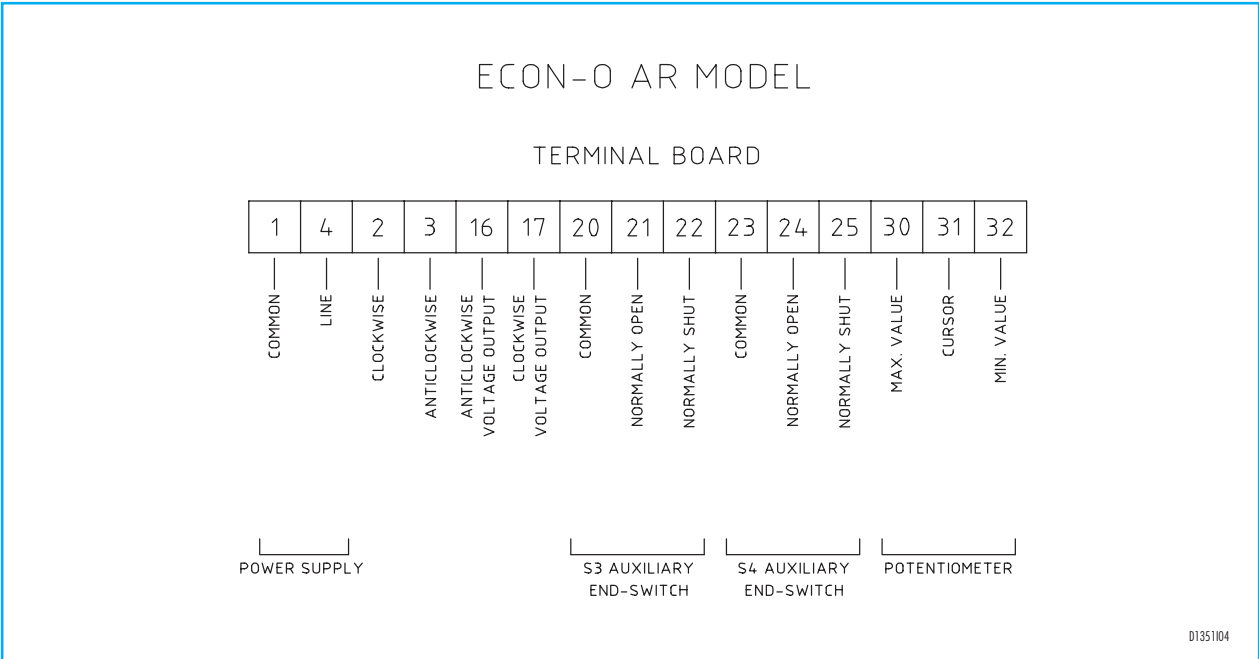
ECON-O AR MODEL

TERMINAL BOARD

| 1 | 4 | 2 | 3 | 16 | 17 | 20 | 21 | 22 | 23 | 24 | 25 | 30 | 31 | 32 |
|---|---|---|---|---|---|---|---|---|---|---|---|---|---|---|
| COMMON | LINE | CLOCKWISE | ANTICLOCKWISE | ANTICLOCKWISE VOLTAGE OUTPUT | CLOCKWISE VOLTAGE OUTPUT | COMMON | NORMALLY OPEN | NORMALLY SHUT | COMMON | NORMALLY OPEN | NORMALLY SHUT | MAX. VALUE | CURSOR | MIN. VALUE |

POWER SUPPLY

S3 AUXILIARY END-SWITCH

S4 AUXILIARY END-SWITCH

POTENTIOMETER

D1351I04